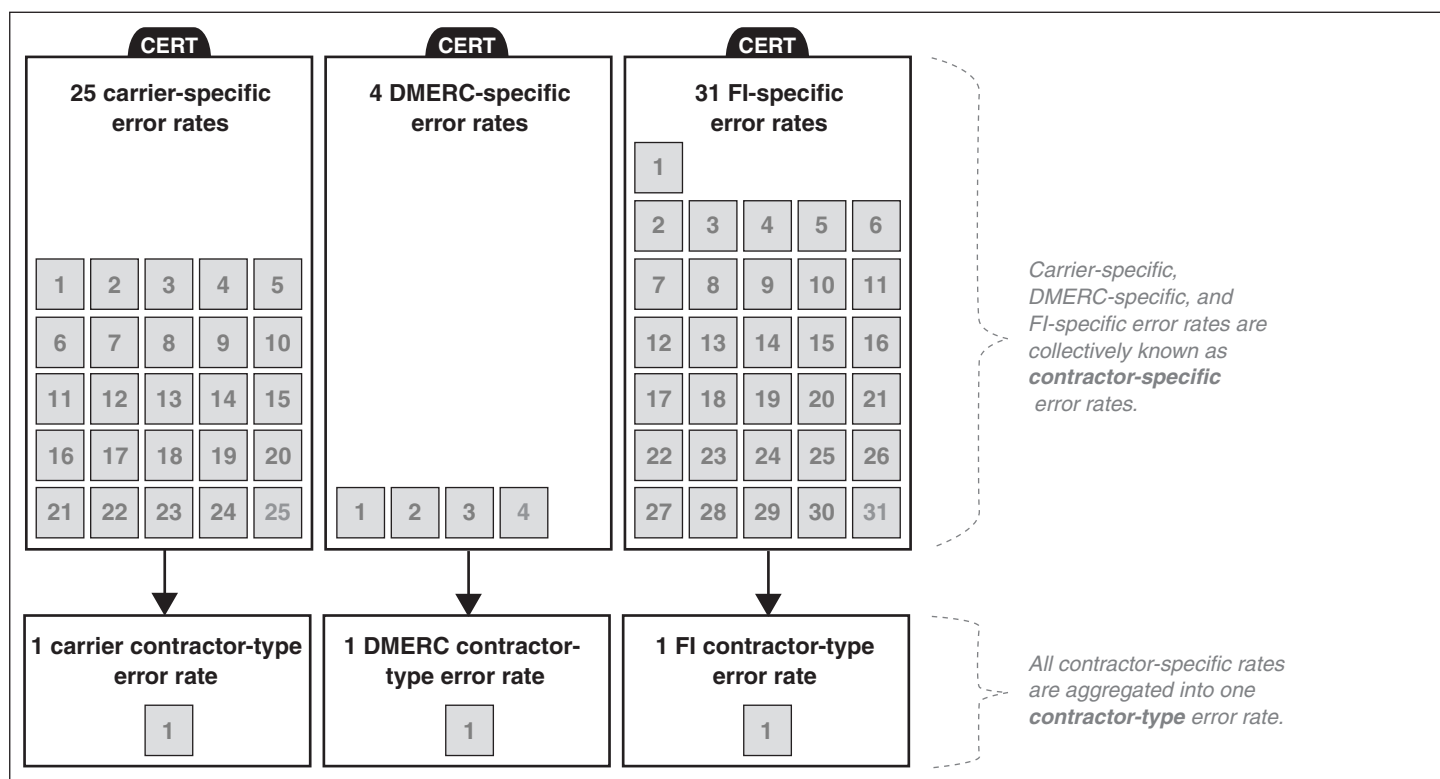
CERT

25 carrier-specific error rates

1 2 3 4 5
6 7 8 9 10
11 12 13 14 15
16 17 18 19 20
21 22 23 24 25

CERT

4 DMERC-specific error rates

1 2 3 4

CERT

31 FI-specific error rates

1
2 3 4 5 6
7 8 9 10 11
12 13 14 15 16
17 18 19 20 21
22 23 24 25 26
27 28 29 30 31

Carrier-specific, DMERC-specific, and FI-specific error rates are collectively known as ***contractor-specific*** error rates.

1 carrier contractor-type error rate

1

1 DMERC contractor-type error rate

1

1 FI contractor-type error rate

1

All contractor-specific rates are aggregated into one ***contractor-type*** error rate.